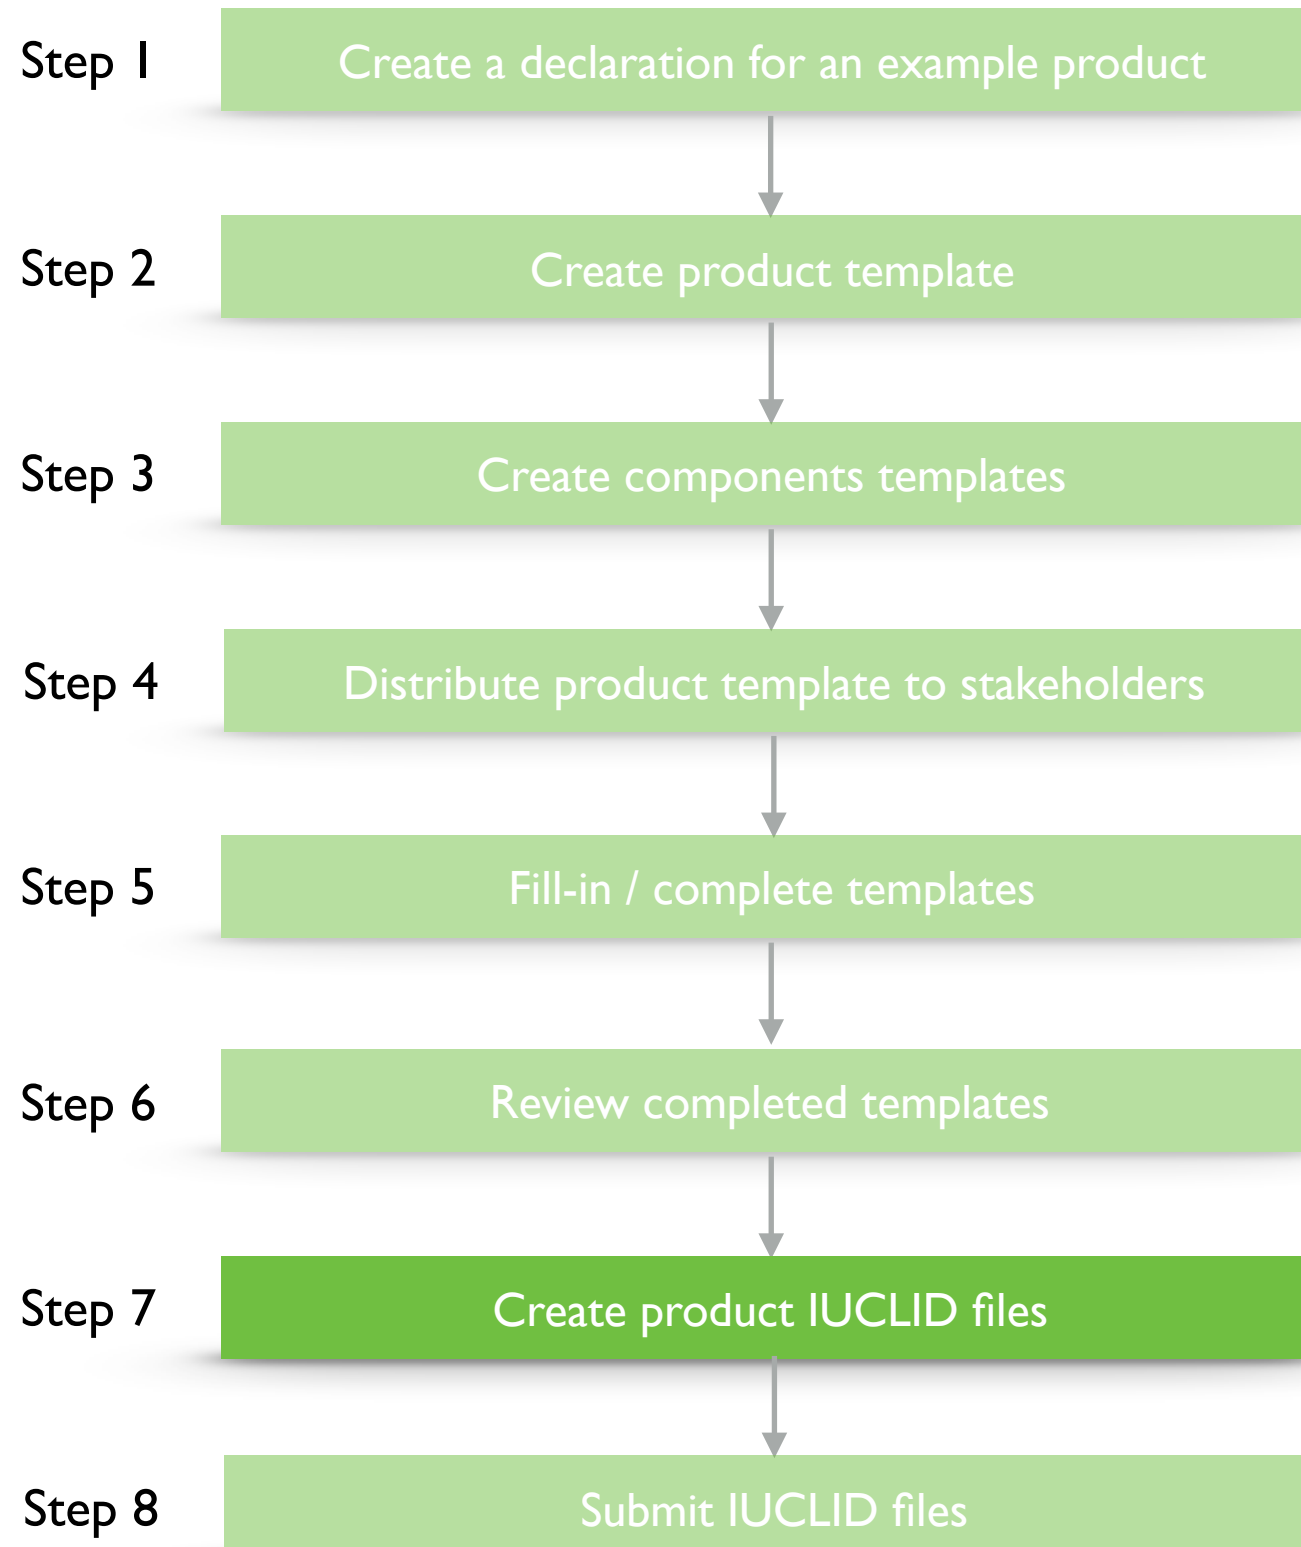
Step 1
Create a declaration for an example product

Step 2
Create product template

Step 3
Create components templates

Step 4
Distribute product template to stakeholders

Step 5
Fill-in / complete templates

Step 6
Review completed templates

Step 7
Create product IUCLID files

Step 8
Submit IUCLID files